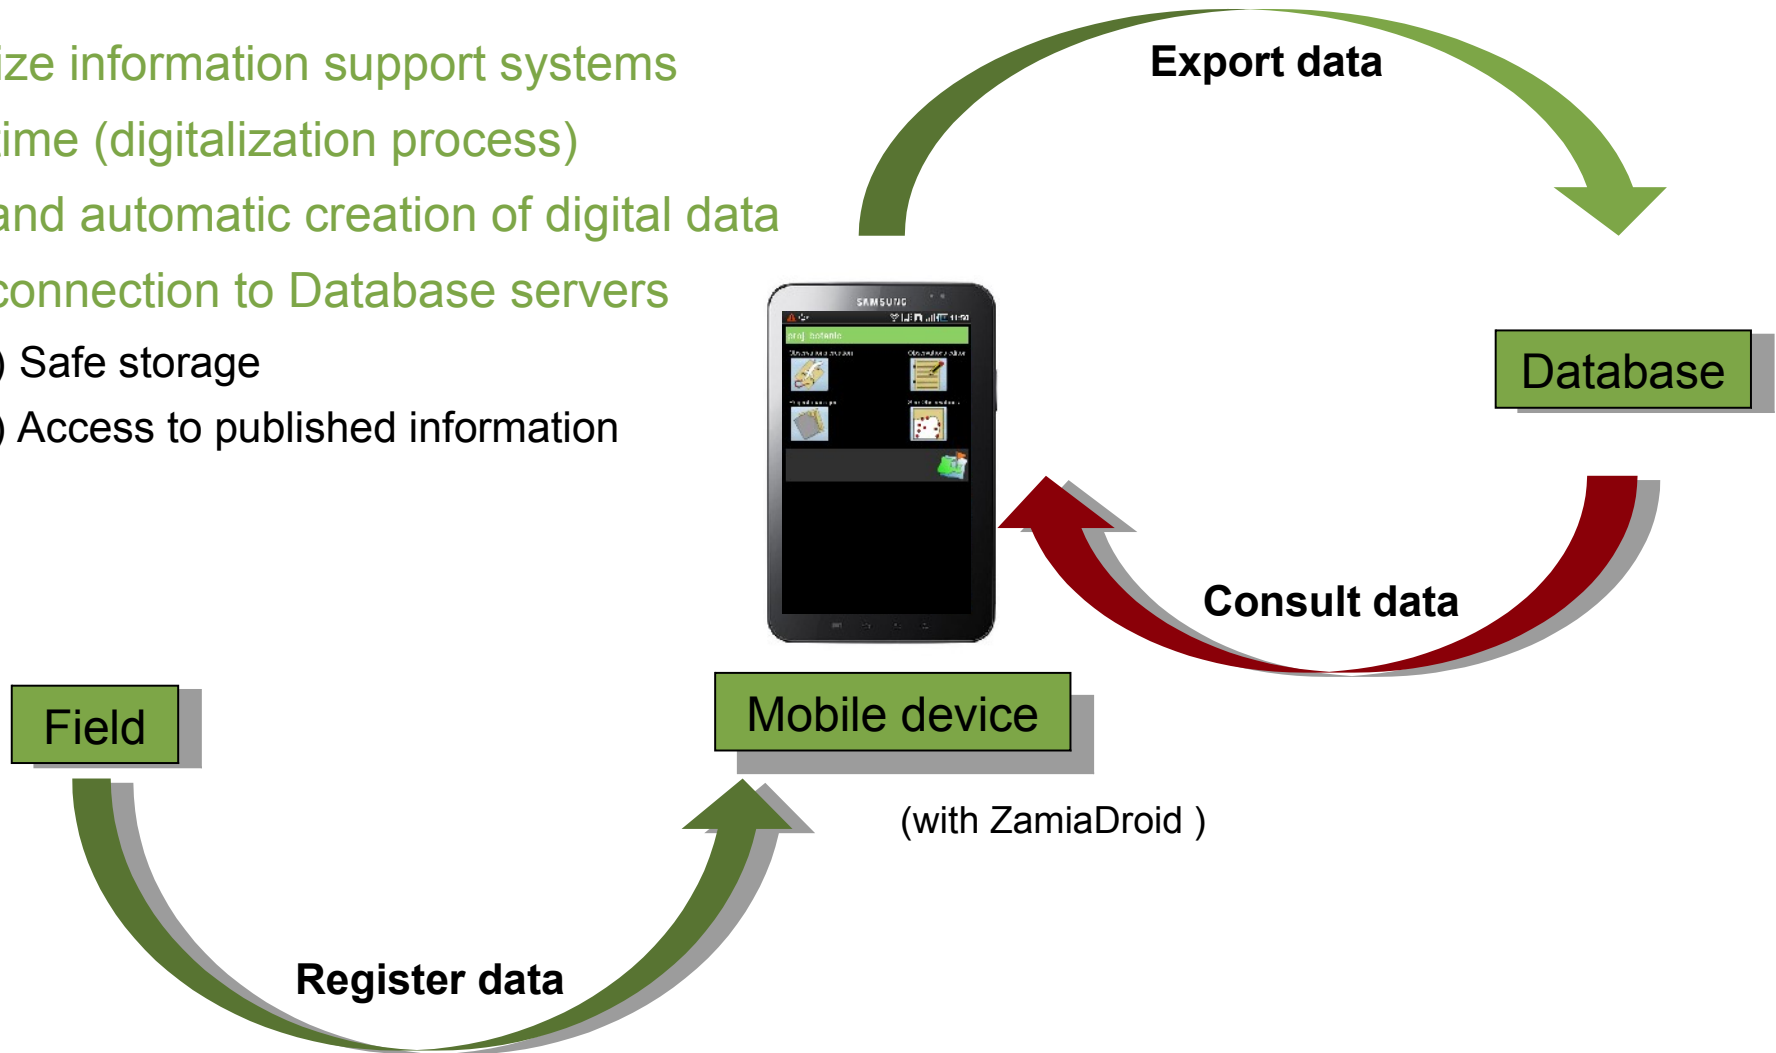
ize information support systems
ime (digitalization process)
and automatic creation of digital data
connection to Database servers
) Safe storage
) Access to published information

Export data

SAMSUNG

proj_botanic

Database

Consult data

Field

Mobile device

(with ZamiaDroid )

Register data